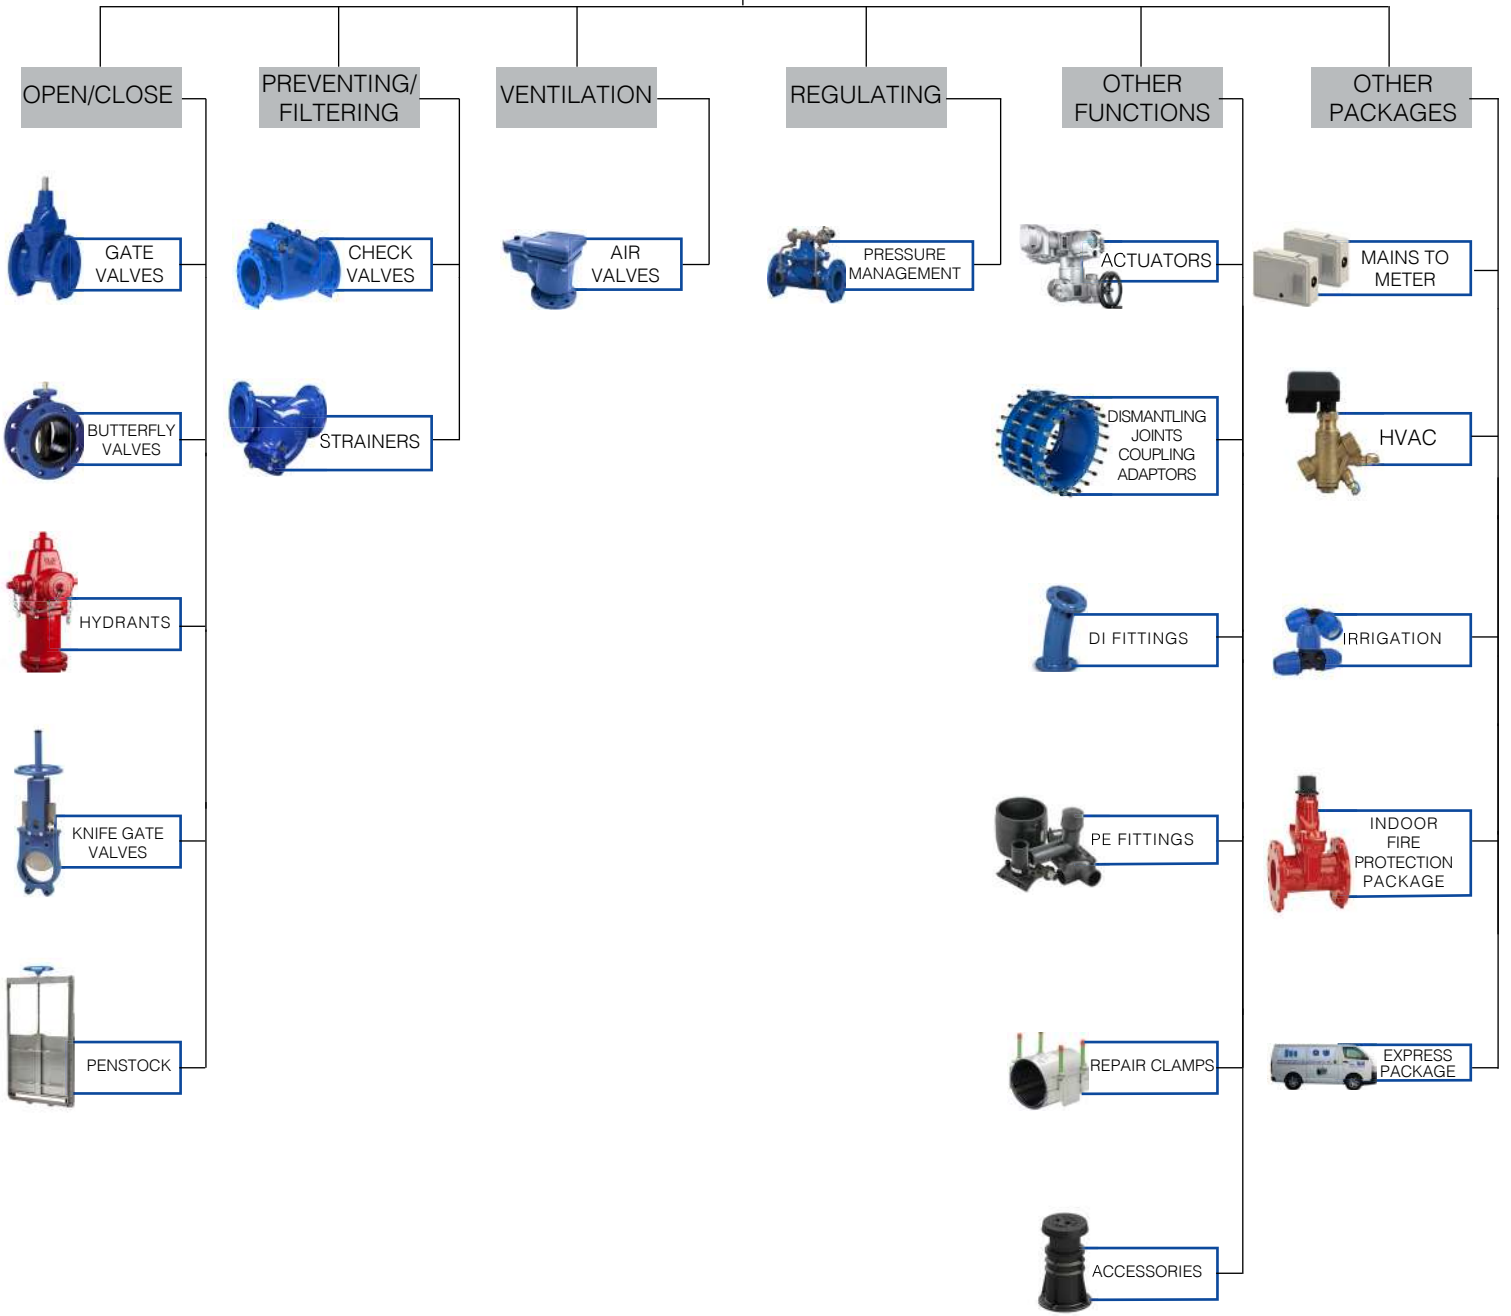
OPEN/CLOSE

GATE VALVES

BUTTERFLY VALVES

HYDRANTS

KNIFE GATE VALVES

PENSTOCK

PREVENTING/ FILTERING

CHECK VALVES

STRAINERS

VENTILATION

AIR VALVES

REGULATING

PRESSURE MANAGEMENT

OTHER FUNCTIONS

ACTUATORS

DISMANTLING JOINTS COUPLING ADAPTORS

DI FITTINGS

PE FITTINGS

REPAIR CLAMPS

ACCESSORIES

OTHER PACKAGES

MAINS TO METER

HVAC

IRRIGATION

INDOOR FIRE PROTECTION PACKAGE

EXPRESS PACKAGE